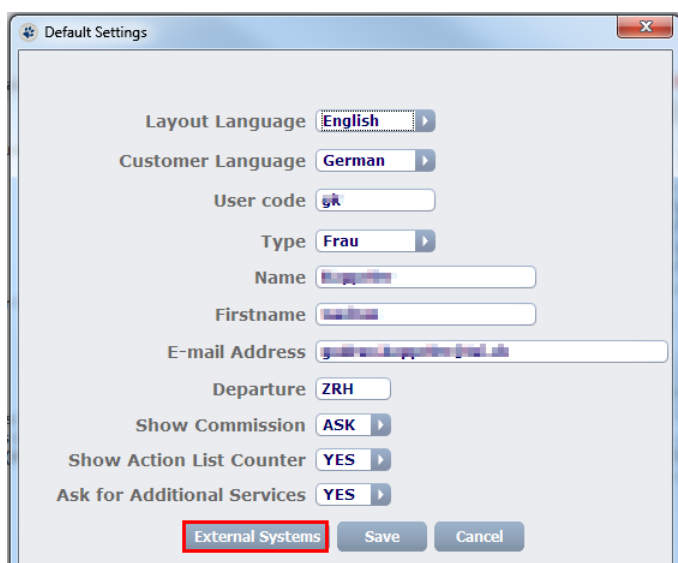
Default Settings

Layout Language English
Customer Language German
User code gk
Type Frau
Name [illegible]
Firstname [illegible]
E-mail Address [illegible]
Departure ZRH
Show Commission ASK
Show Action List Counter YES
Ask for Additional Services YES

External Systems Save Cancel